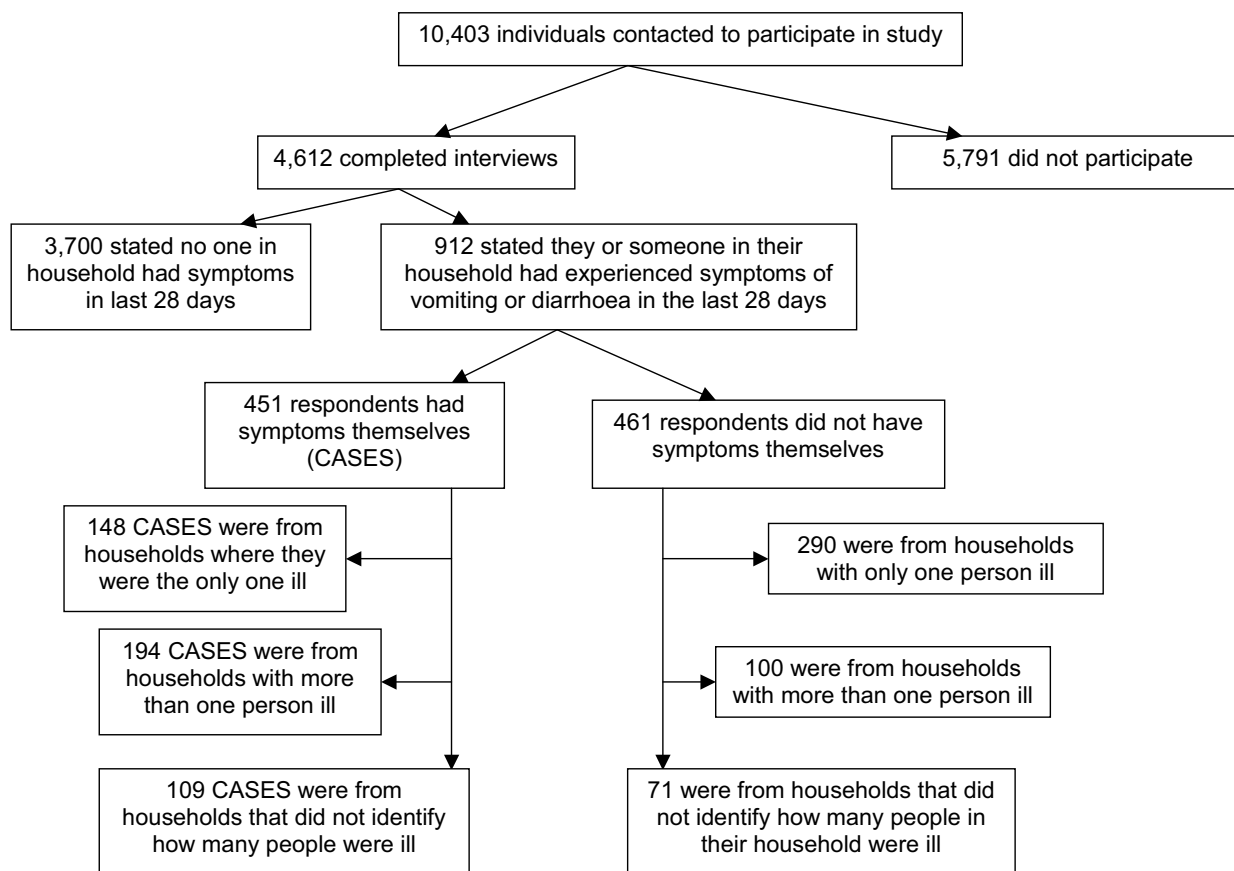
10,403 individuals contacted to participate in study

4,612 completed interviews

5,791 did not participate

3,700 stated no one in household had symptoms in last 28 days

912 stated they or someone in their household had experienced symptoms of vomiting or diarrhoea in the last 28 days

451 respondents had symptoms themselves (CASES)

461 respondents did not have symptoms themselves

148 CASES were from households where they were the only one ill

194 CASES were from households with more than one person ill

109 CASES were from households that did not identify how many people were ill

290 were from households with only one person ill

100 were from households with more than one person ill

71 were from households that did not identify how many people in their household were ill